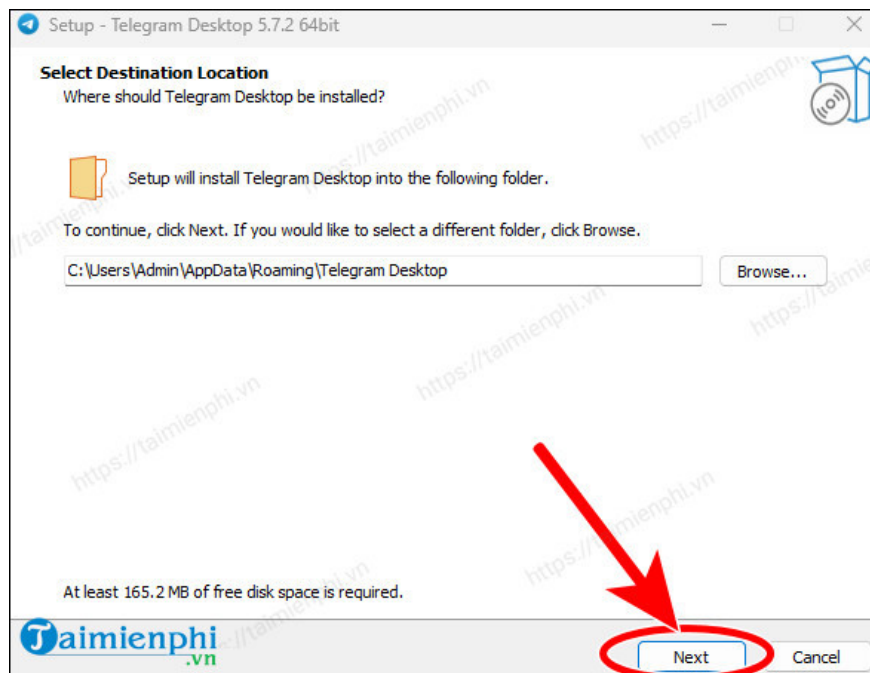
Setup - Telegram Desktop 5.7.2 64bit

Select Destination Location
Where should Telegram Desktop be installed?

Setup will install Telegram Desktop into the following folder.

To continue, click Next. If you would like to select a different folder, click Browse.

C:\Users\Admin\AppData\Roaming\Telegram Desktop

Browse...

At least 165.2 MB of free disk space is required.

https://taimienphi.vn

Taimienphi.vn

Next

Cancel